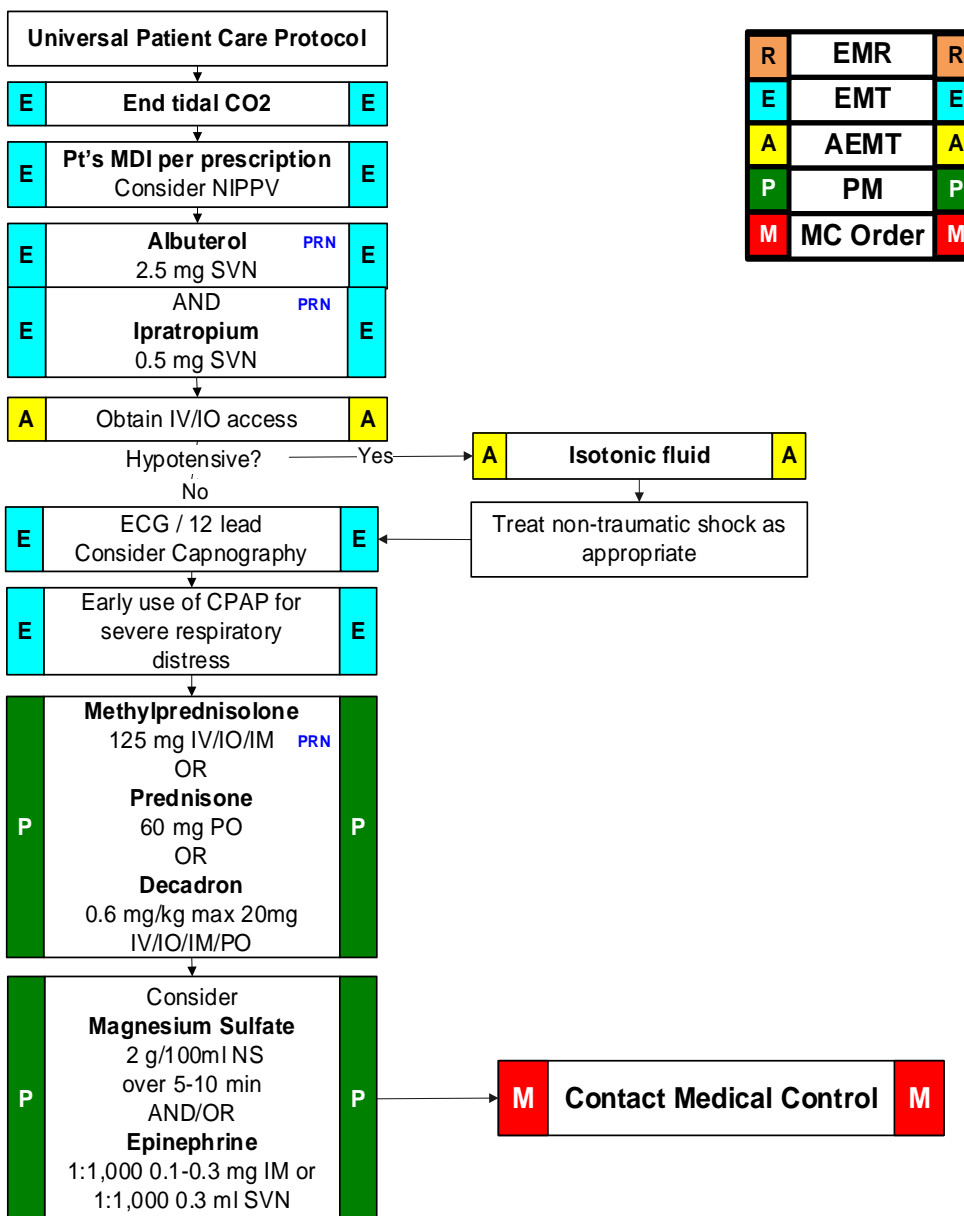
Universal Patient Care Protocol

E End tidal CO2 E

E Pt's MDI per prescription Consider NIPPV E

E Albuterol PRN 2.5 mg SVN E

E AND PRN Ipratropium 0.5 mg SVN E

A Obtain IV/IO access A

Hypotensive? Yes

No

A Isotonic fluid A

Treat non-traumatic shock as appropriate

E ECG / 12 lead Consider Capnography E

E Early use of CPAP for severe respiratory distress E

P Methylprednisolone 125 mg IV/IO/IM PRN OR Prednisone 60 mg PO OR Decadron 0.6 mg/kg max 20mg IV/IO/IM/PO P

P Consider Magnesium Sulfate 2 g/100ml NS over 5-10 min AND/OR Epinephrine 1:1,000 0.1-0.3 mg IM or 1:1,000 0.3 ml SVN P

M Contact Medical Control M

| R | EMR | R |
|---|---|---|
| E | EMT | E |
| A | AEMT | A |
| P | PM | P |
| M | MC Order | M |